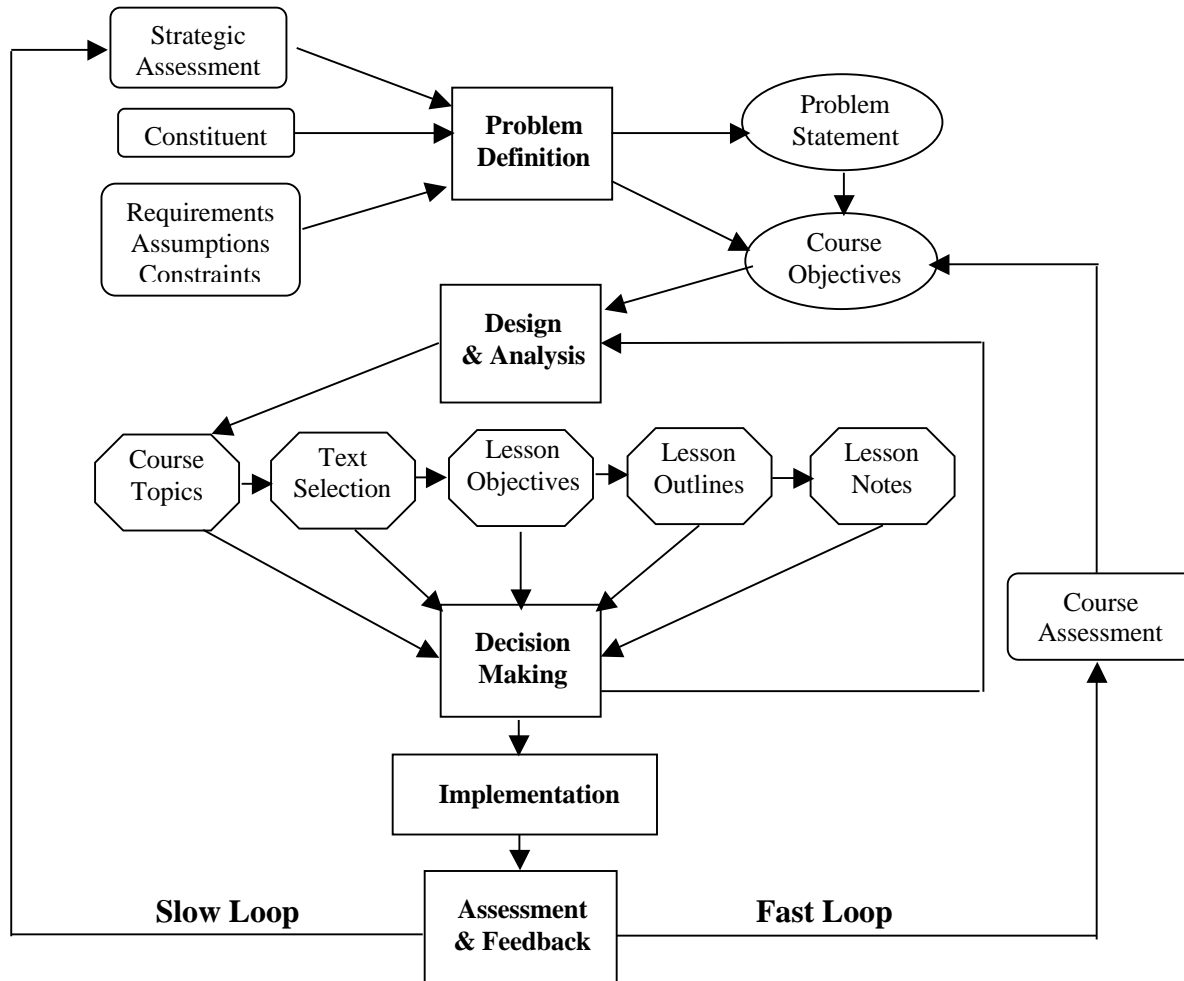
Strategic Assessment

Constituent

Requirements Assumptions Constraints

Problem Definition

Problem Statement

Course Objectives

Design & Analysis

Course Topics

Text Selection

Lesson Objectives

Lesson Outlines

Lesson Notes

Decision Making

Course Assessment

Implementation

Slow Loop

Assessment & Feedback

Fast Loop